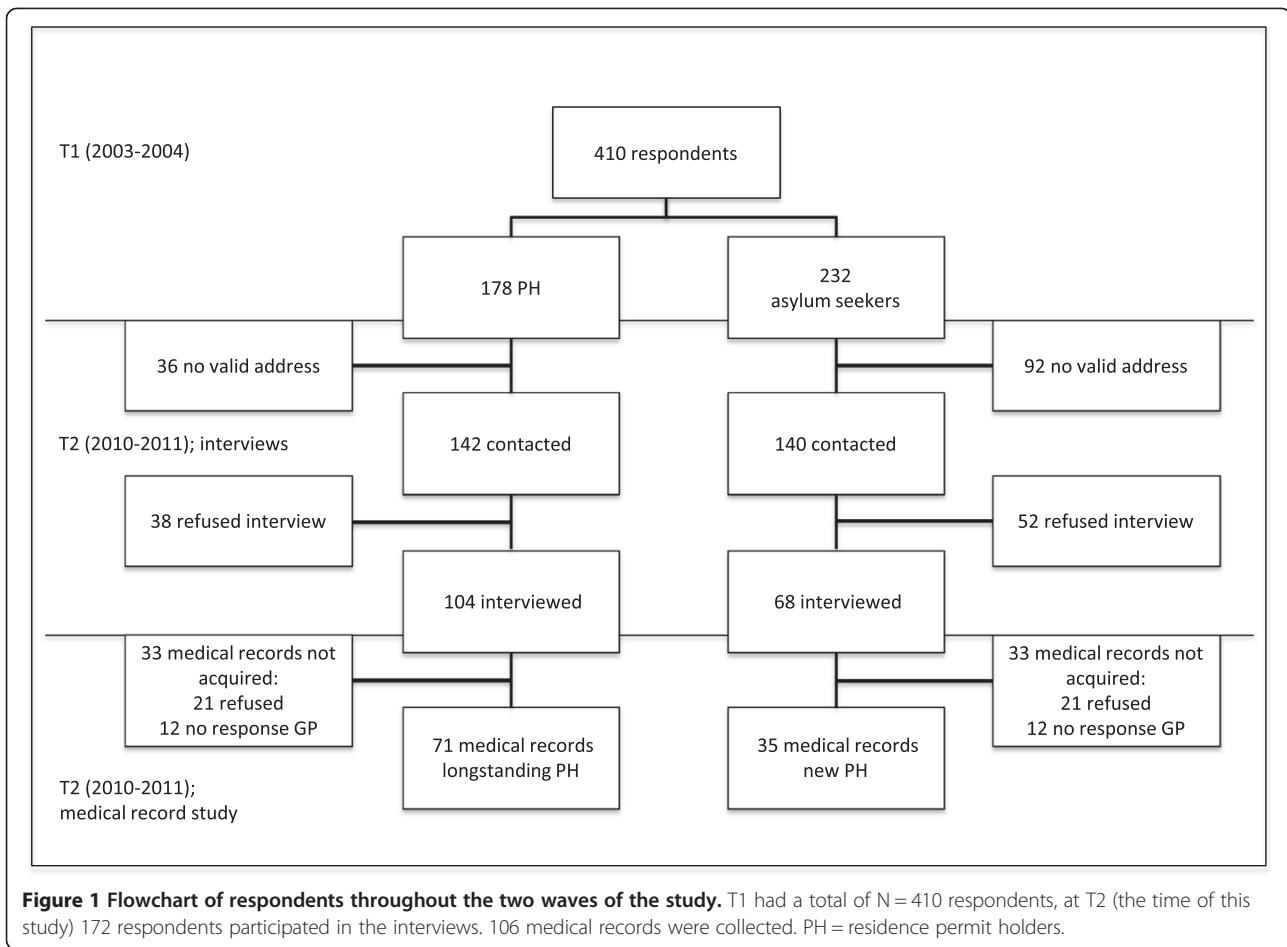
T1 (2003-2004)

410 respondents

178 PH

232 asylum seekers

36 no valid address

92 no valid address

T2 (2010-2011); interviews

142 contacted

140 contacted

38 refused interview

52 refused interview

104 interviewed

68 interviewed

33 medical records not acquired: 21 refused 12 no response GP

33 medical records not acquired: 21 refused 12 no response GP

71 medical records longstanding PH

35 medical records new PH

T2 (2010-2011); medical record study

**Figure 1 Flowchart of respondents throughout the two waves of the study.** T1 had a total of N = 410 respondents, at T2 (the time of this study) 172 respondents participated in the interviews. 106 medical records were collected. PH = residence permit holders.